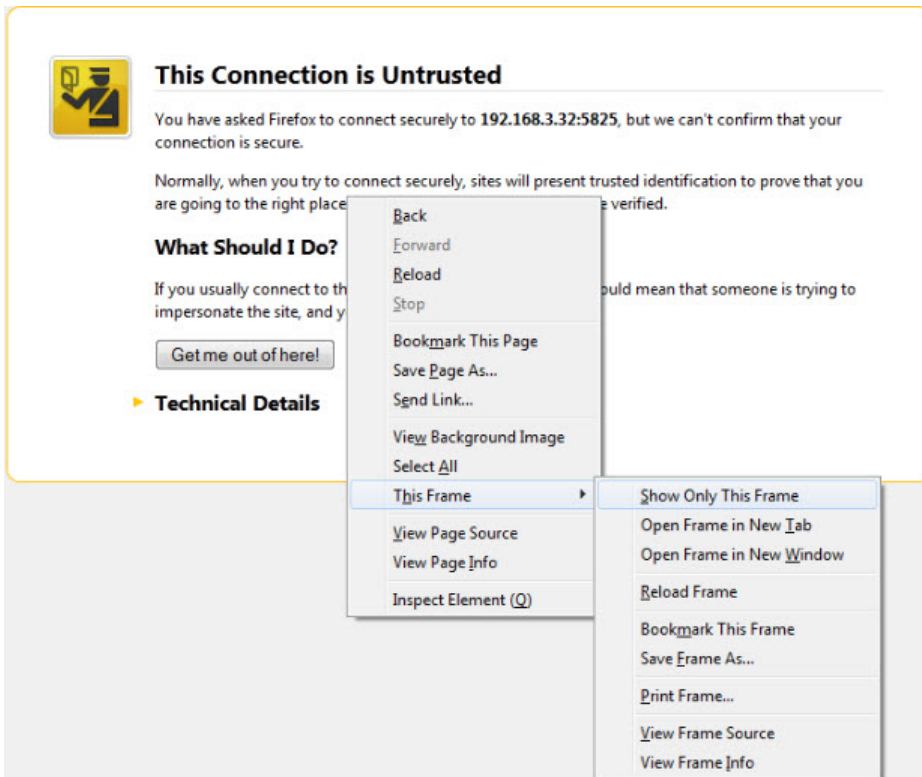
This Connection is Untrusted

You have asked Firefox to connect securely to **192.168.3.32:5825**, but we can't confirm that your connection is secure.

Normally, when you try to connect securely, sites will present trusted identification to prove that you are going to the right place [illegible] e verified.

What Should I Do?

If you usually connect to th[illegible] ould mean that someone is trying to impersonate the site, and y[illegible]

Get me out of here!

Technical Details

Back
Forward
Reload
Stop
Bookmark This Page
Save Page As...
Send Link...
View Background Image
Select All
This Frame
View Page Source
View Page Info
Inspect Element (Q)

Show Only This Frame
Open Frame in New Tab
Open Frame in New Window
Reload Frame
Bookmark This Frame
Save Frame As...
Print Frame...
View Frame Source
View Frame Info